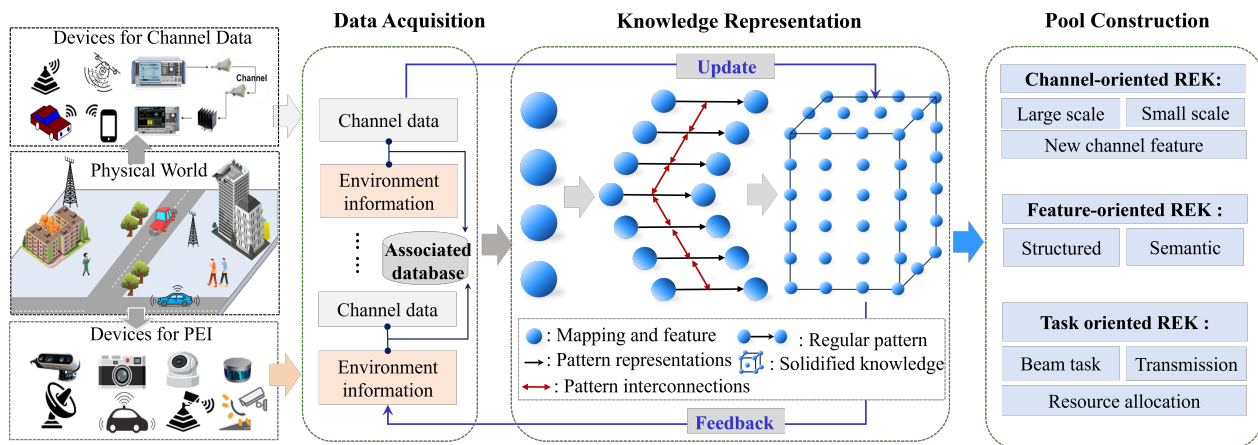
Devices for Channel Data

Channel

Physical World

Devices for PEI

Data Acquisition

Channel data

Environment information

Associated database

Channel data

Environment information

Knowledge Representation

Update

: Mapping and feature

: Regular pattern

: Pattern representations

: Solidified knowledge

: Pattern interconnections

Feedback

Pool Construction

Channel-oriented REK:

Large scale

Small scale

New channel feature

Feature-oriented REK :

Structured

Semantic

Task oriented REK :

Beam task

Transmission

Resource allocation